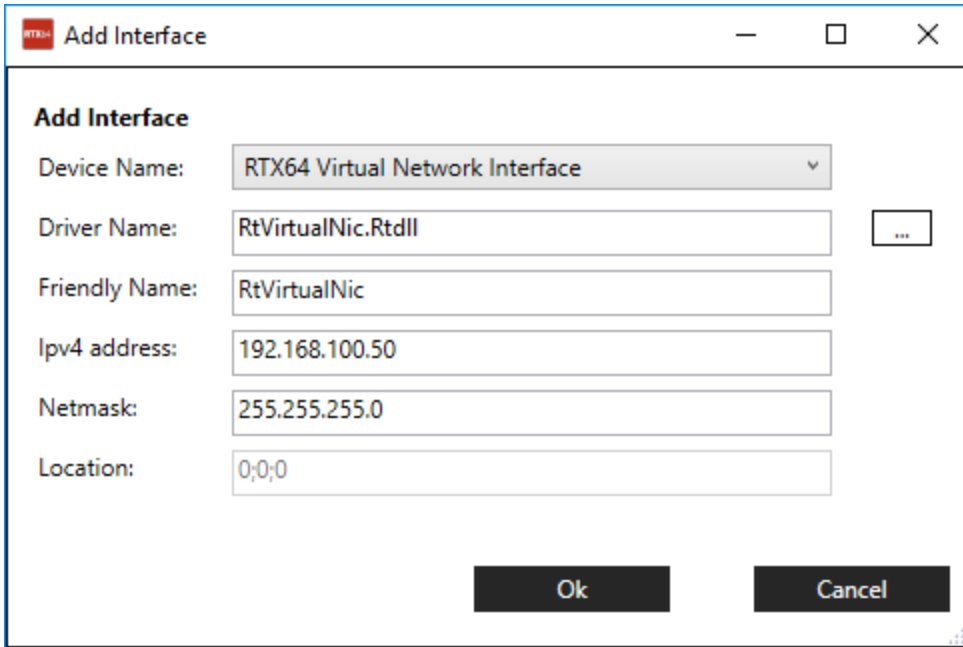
RTX64 Add Interface

Add Interface

Device Name: RTX64 Virtual Network Interface

Driver Name: RtVirtualNic.Rtdll ...

Friendly Name: RtVirtualNic

Ipv4 address: 192.168.100.50

Netmask: 255.255.255.0

Location: 0;0;0

Ok

Cancel